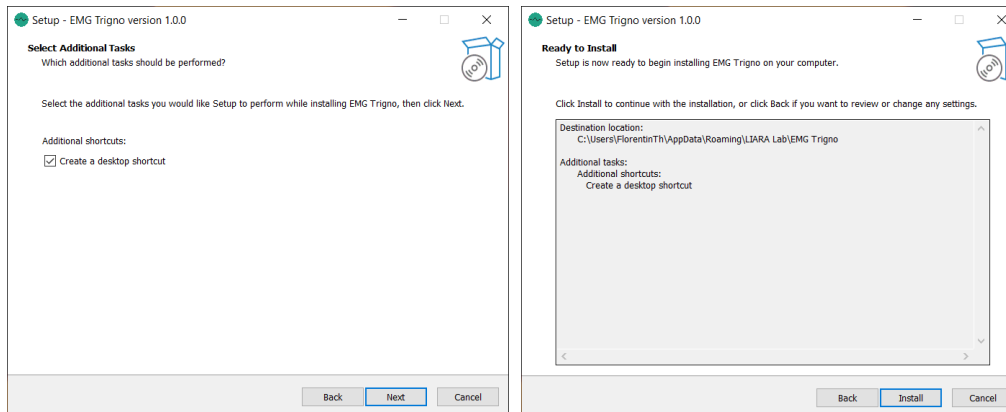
Setup - EMG Trigno version 1.0.0

Select Additional Tasks
Which additional tasks should be performed?

Select the additional tasks you would like Setup to perform while installing EMG Trigno, then click Next.

Additional shortcuts:

Create a desktop shortcut

Back Next Cancel

Setup - EMG Trigno version 1.0.0

Ready to Install
Setup is now ready to begin installing EMG Trigno on your computer.

Click Install to continue with the installation, or click Back if you want to review or change any settings.

Destination location:
C:\Users\FlorentinTh\AppData\Roaming\LIARA Lab\EMG Trigno

Additional tasks:
Additional shortcuts:
Create a desktop shortcut

Back Install Cancel